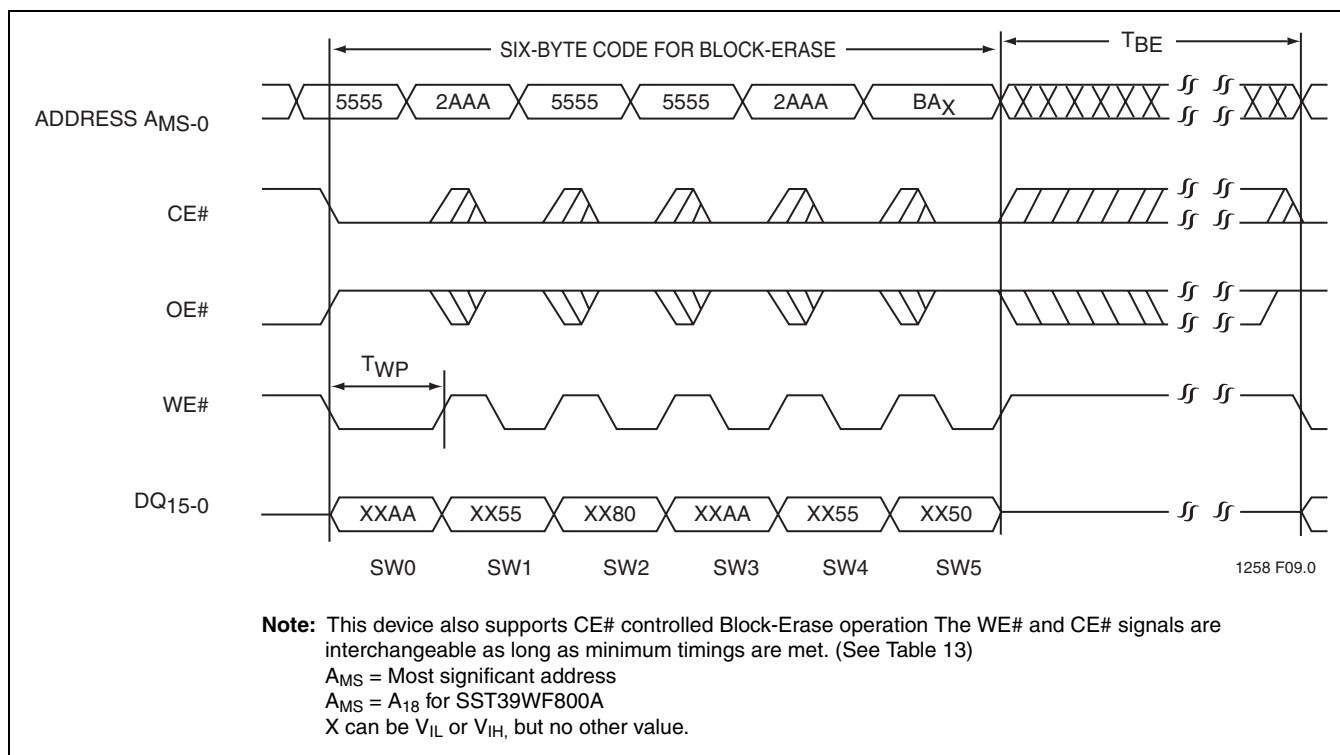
SIX-BYTE CODE FOR BLOCK-ERASE

$T_{BE}$

ADDRESS $A_{MS-0}$

5555 2AAA 5555 5555 2AAA $BA_X$

CE#

OE#

$T_{WP}$

WE#

$DQ_{15-0}$

XXAA XX55 XX80 XXAA XX55 XX50

SW0 SW1 SW2 SW3 SW4 SW5

1258 F09.0

**Note:** This device also supports CE# controlled Block-Erase operation The WE# and CE# signals are interchangeable as long as minimum timings are met. (See Table 13)
$A_{MS}$ = Most significant address
$A_{MS}$ = $A_{18}$ for SST39WF800A
X can be $V_{IL}$ or $V_{IH,}$ but no other value.